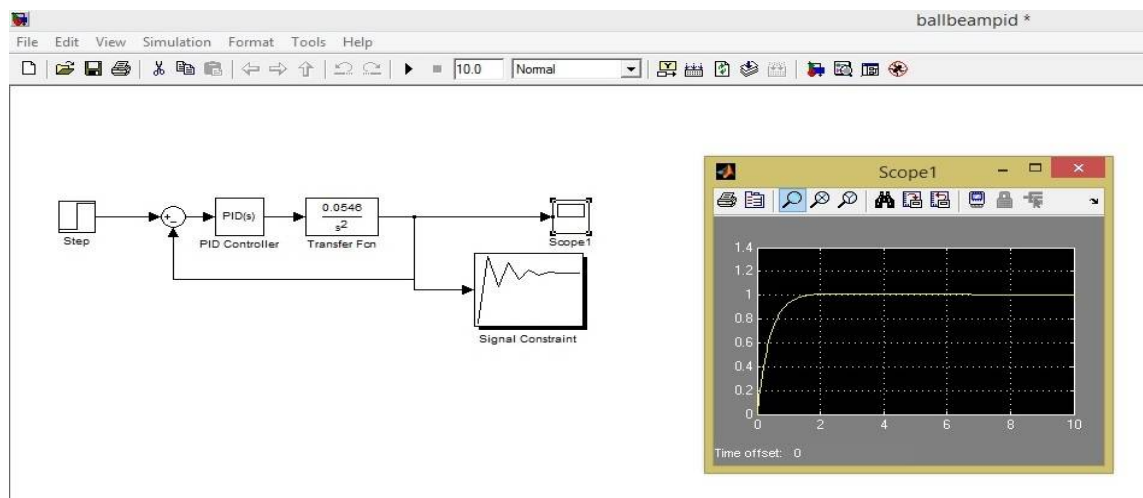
ballbeampid *

File Edit View Simulation Format Tools Help

10.0 Normal

Step

+
-

PID(s)

PID Controller

$\frac{0.0546}{s^2}$

Transfer Fcn

Scope1

Signal Constraint

Scope1

1.4
1.2
1
0.8
0.6
0.4
0.2
0

0 2 4 6 8 10

Time offset: 0